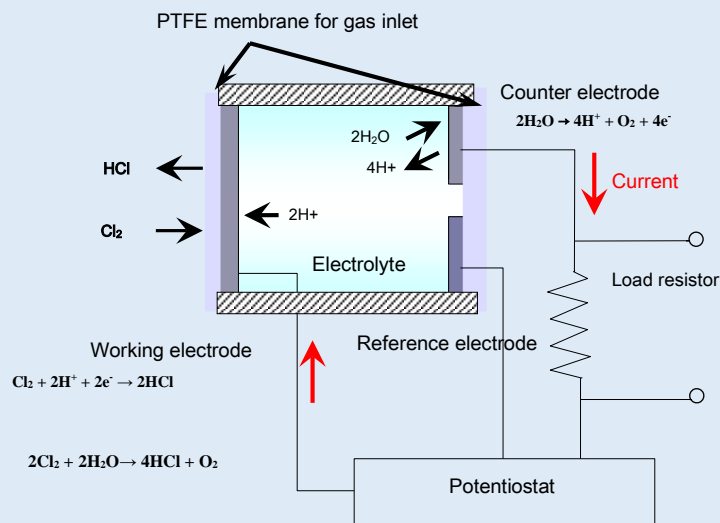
PTFE membrane for gas inlet

Counter electrode

$2H_2O \rightarrow 4H^+ + O_2 + 4e^-$

$2H_2O$

4H+

Current

HCl

$Cl_2$

2H+

Electrolyte

Load resistor

Working electrode

Reference electrode

$Cl_2 + 2H^+ + 2e^- \rightarrow 2HCl$

$2Cl_2 + 2H_2O \rightarrow 4HCl + O_2$

Potentiostat